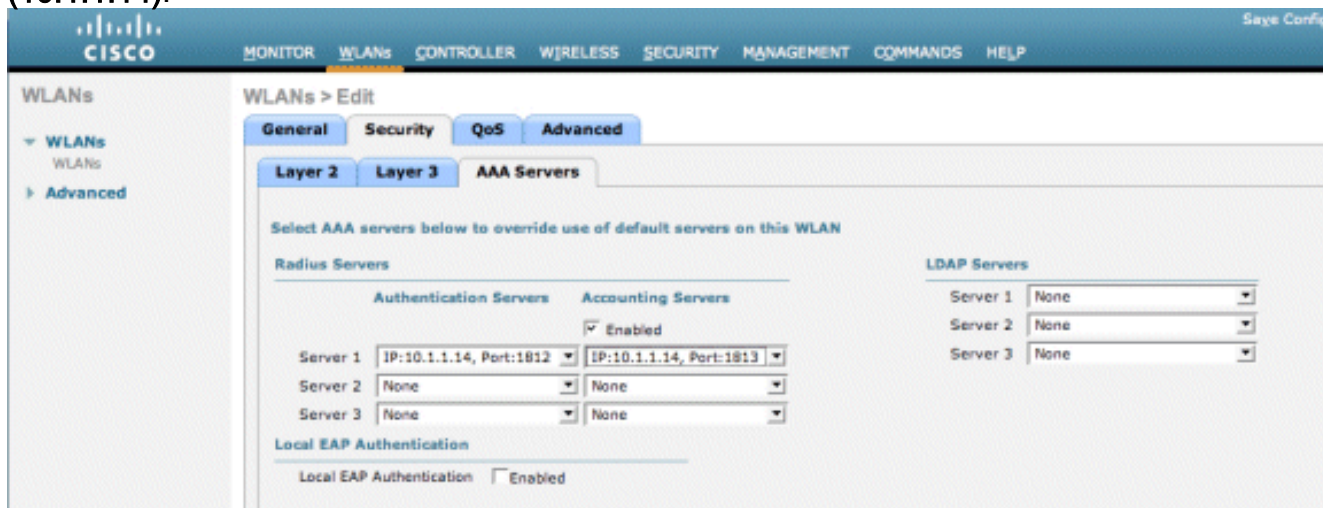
(10.1.1.14).

cisco

MONITOR WLANs CONTROLLER WIRELESS SECURITY MANAGEMENT COMMANDS HELP

Save Confi

WLANs

WLANs
WLANs
Advanced

WLANs > Edit

General Security QoS Advanced

Layer 2 Layer 3 AAA Servers

Select AAA servers below to override use of default servers on this WLAN

Radius Servers

Authentication Servers Accounting Servers

Enabled

Server 1 IP:10.1.1.14, Port:1812 IP:10.1.1.14, Port:1813

Server 2 None None

Server 3 None None

Local EAP Authentication

Local EAP Authentication Enabled

LDAP Servers

Server 1 None

Server 2 None

Server 3 None